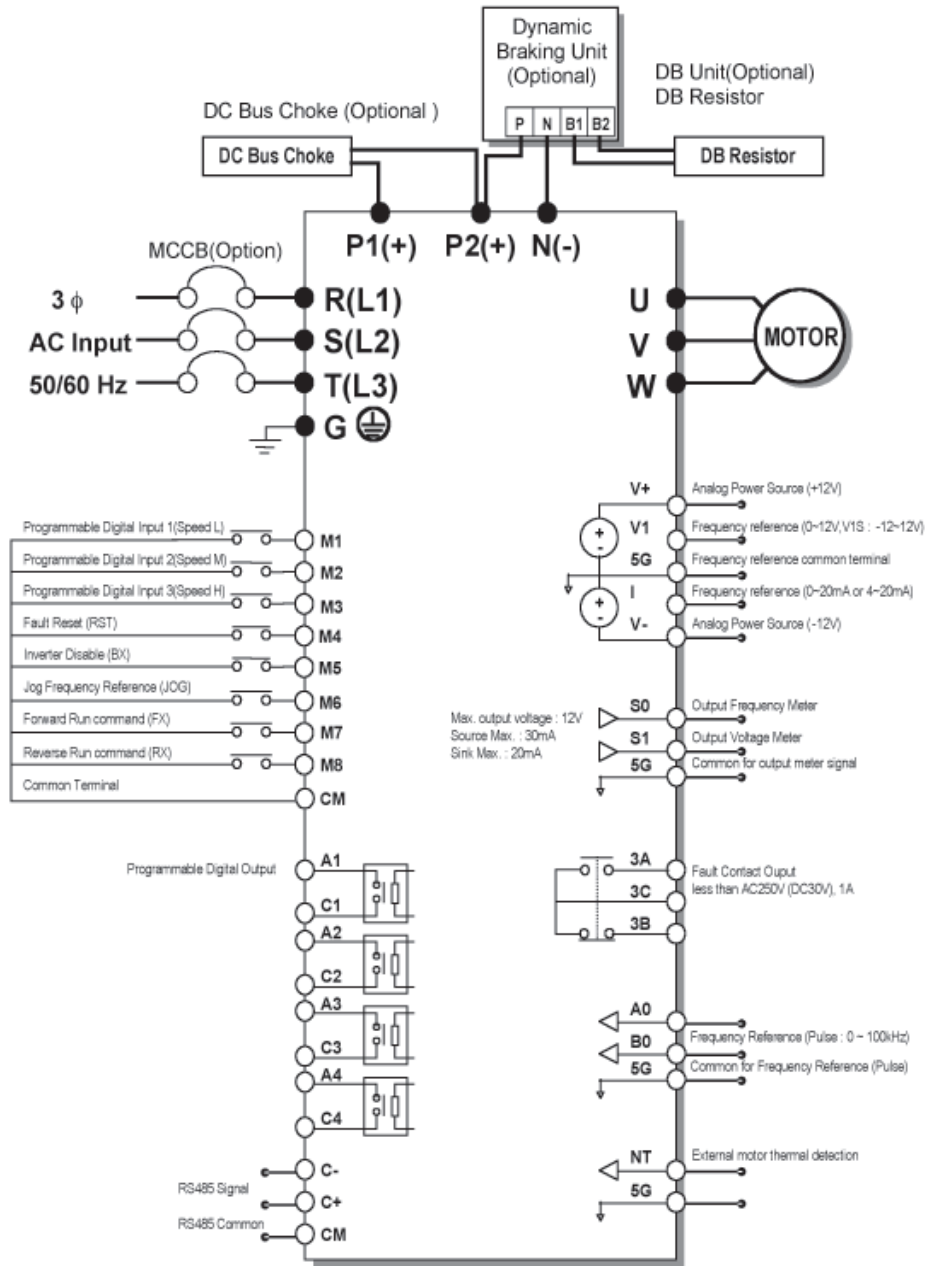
Dynamic Braking Unit (Optional)

P N B1 B2

DB Unit(Optional)
DB Resistor

DC Bus Choke (Optional )

DC Bus Choke

DB Resistor

P1(+) P2(+) N(-)

MCCB(Option)

3 $\phi$
AC Input
50/60 Hz

R(L1)
S(L2)
T(L3)
G

U
V
W

MOTOR

V+ Analog Power Source (+12V)
V1 Frequency reference (0~12V,V1S : -12~12V)
5G Frequency reference common terminal
I Frequency reference (0~20mA or 4~20mA)
V- Analog Power Source (-12V)

Programmable Digital Input 1(Speed L) M1
Programmable Digital Input 2(Speed M) M2
Programmable Digital Input 3(Speed H) M3
Fault Reset (RST) M4
Inverter Disable (BX) M5
Jog Frequency Reference (JOG) M6
Forward Run command (FX) M7
Reverse Run command (RX) M8
Common Terminal CM

Max. output voltage : 12V
Source Max. : 30mA
Sink Max. : 20mA

S0 Output Frequency Meter
S1 Output Voltage Meter
5G Common for output meter signal

Programmable Digital Output A1
C1
A2
C2
A3
C3
A4
C4

3A Fault Contact Ouput less than AC250V (DC30V), 1A
3C
3B

A0
B0 Frequency Reference (Pulse : 0 ~ 100kHz)
5G Common for Frequency Reference (Pulse)

NT External motor thermal detection
5G

C-
RS485 Signal C+
RS485 Common CM